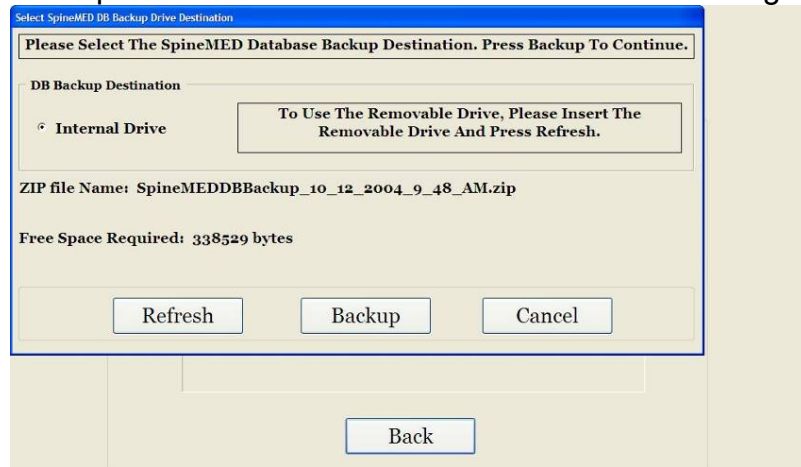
Select SpineMED DB Backup Drive Destination

Please Select The SpineMED Database Backup Destination. Press Backup To Continue.

DB Backup Destination

Internal Drive

To Use The Removable Drive, Please Insert The Removable Drive And Press Refresh.

ZIP file Name: SpineMEDDBBackup_10_12_2004_9_48_AM.zip

Free Space Required: 338529 bytes

Refresh

Backup

Cancel

Back